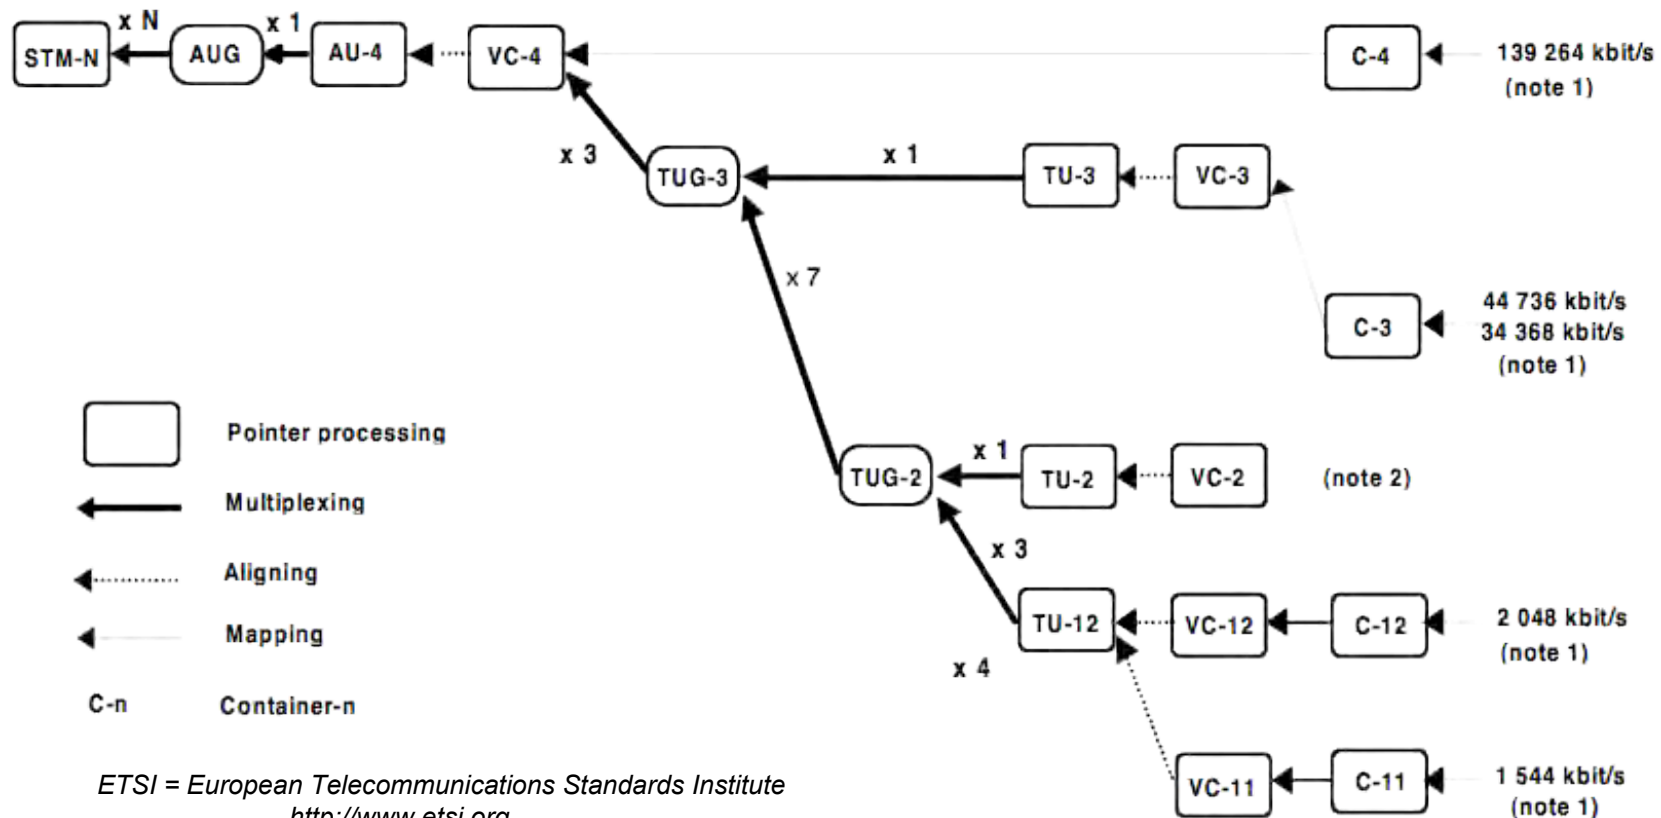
STM-N x N AUG x 1 AU-4 VC-4 C-4 139 264 kbit/s (note 1)

x 3 TUG-3 x 1 TU-3 VC-3

x 7

C-3 44 736 kbit/s 34 368 kbit/s (note 1)

Pointer processing

Multiplexing

Aligning

Mapping

C-n Container-n

TUG-2 x 1 TU-2 VC-2 (note 2)

x 3

TU-12 VC-12 C-12 2 048 kbit/s (note 1)

x 4

VC-11 C-11 1 544 kbit/s (note 1)

ETSI = European Telecommunications Standards Institute
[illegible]